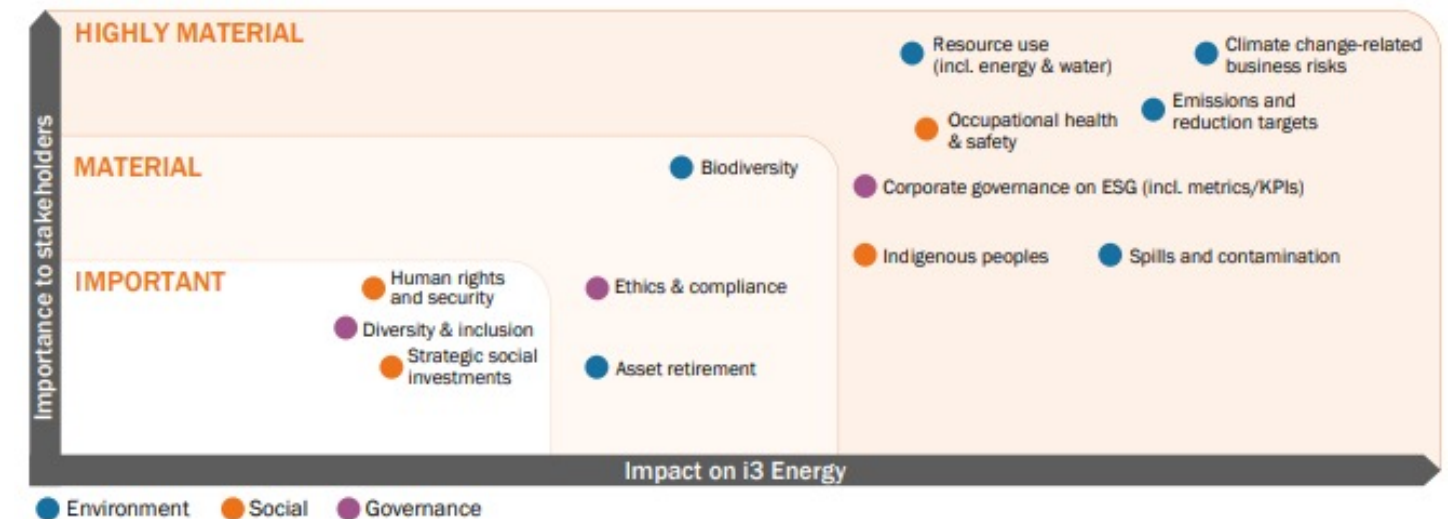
HIGHLY MATERIAL

Resource use (incl. energy & water)

Climate change-related business risks

Occupational health & safety

Emissions and reduction targets

MATERIAL

Biodiversity

Corporate governance on ESG (incl. metrics/KPIs)

Indigenous peoples

Spills and contamination

IMPORTANT

Human rights and security

Ethics & compliance

Diversity & inclusion

Strategic social investments

Asset retirement

Importance to stakeholders

Impact on i3 Energy

Environment Social Governance